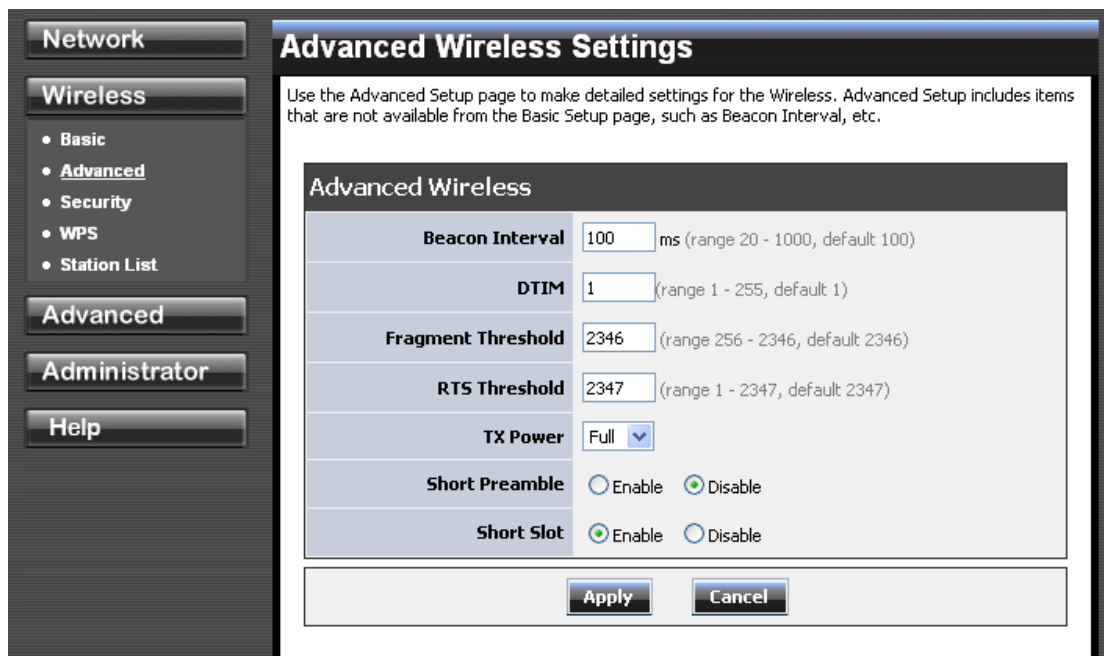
Network

Wireless

• Basic
• Advanced
• Security
• WPS
• Station List

Advanced

Administrator

Help

Advanced Wireless Settings

Use the Advanced Setup page to make detailed settings for the Wireless. Advanced Setup includes items that are not available from the Basic Setup page, such as Beacon Interval, etc.

Advanced Wireless

| | |
|---|---|
| Beacon Interval | 100 ms (range 20 - 1000, default 100) |
| DTIM | 1 (range 1 - 255, default 1) |
| Fragment Threshold | 2346 (range 256 - 2346, default 2346) |
| RTS Threshold | 2347 (range 1 - 2347, default 2347) |
| TX Power | Full |
| Short Preamble | Enable Disable |
| Short Slot | Enable Disable |

Apply Cancel